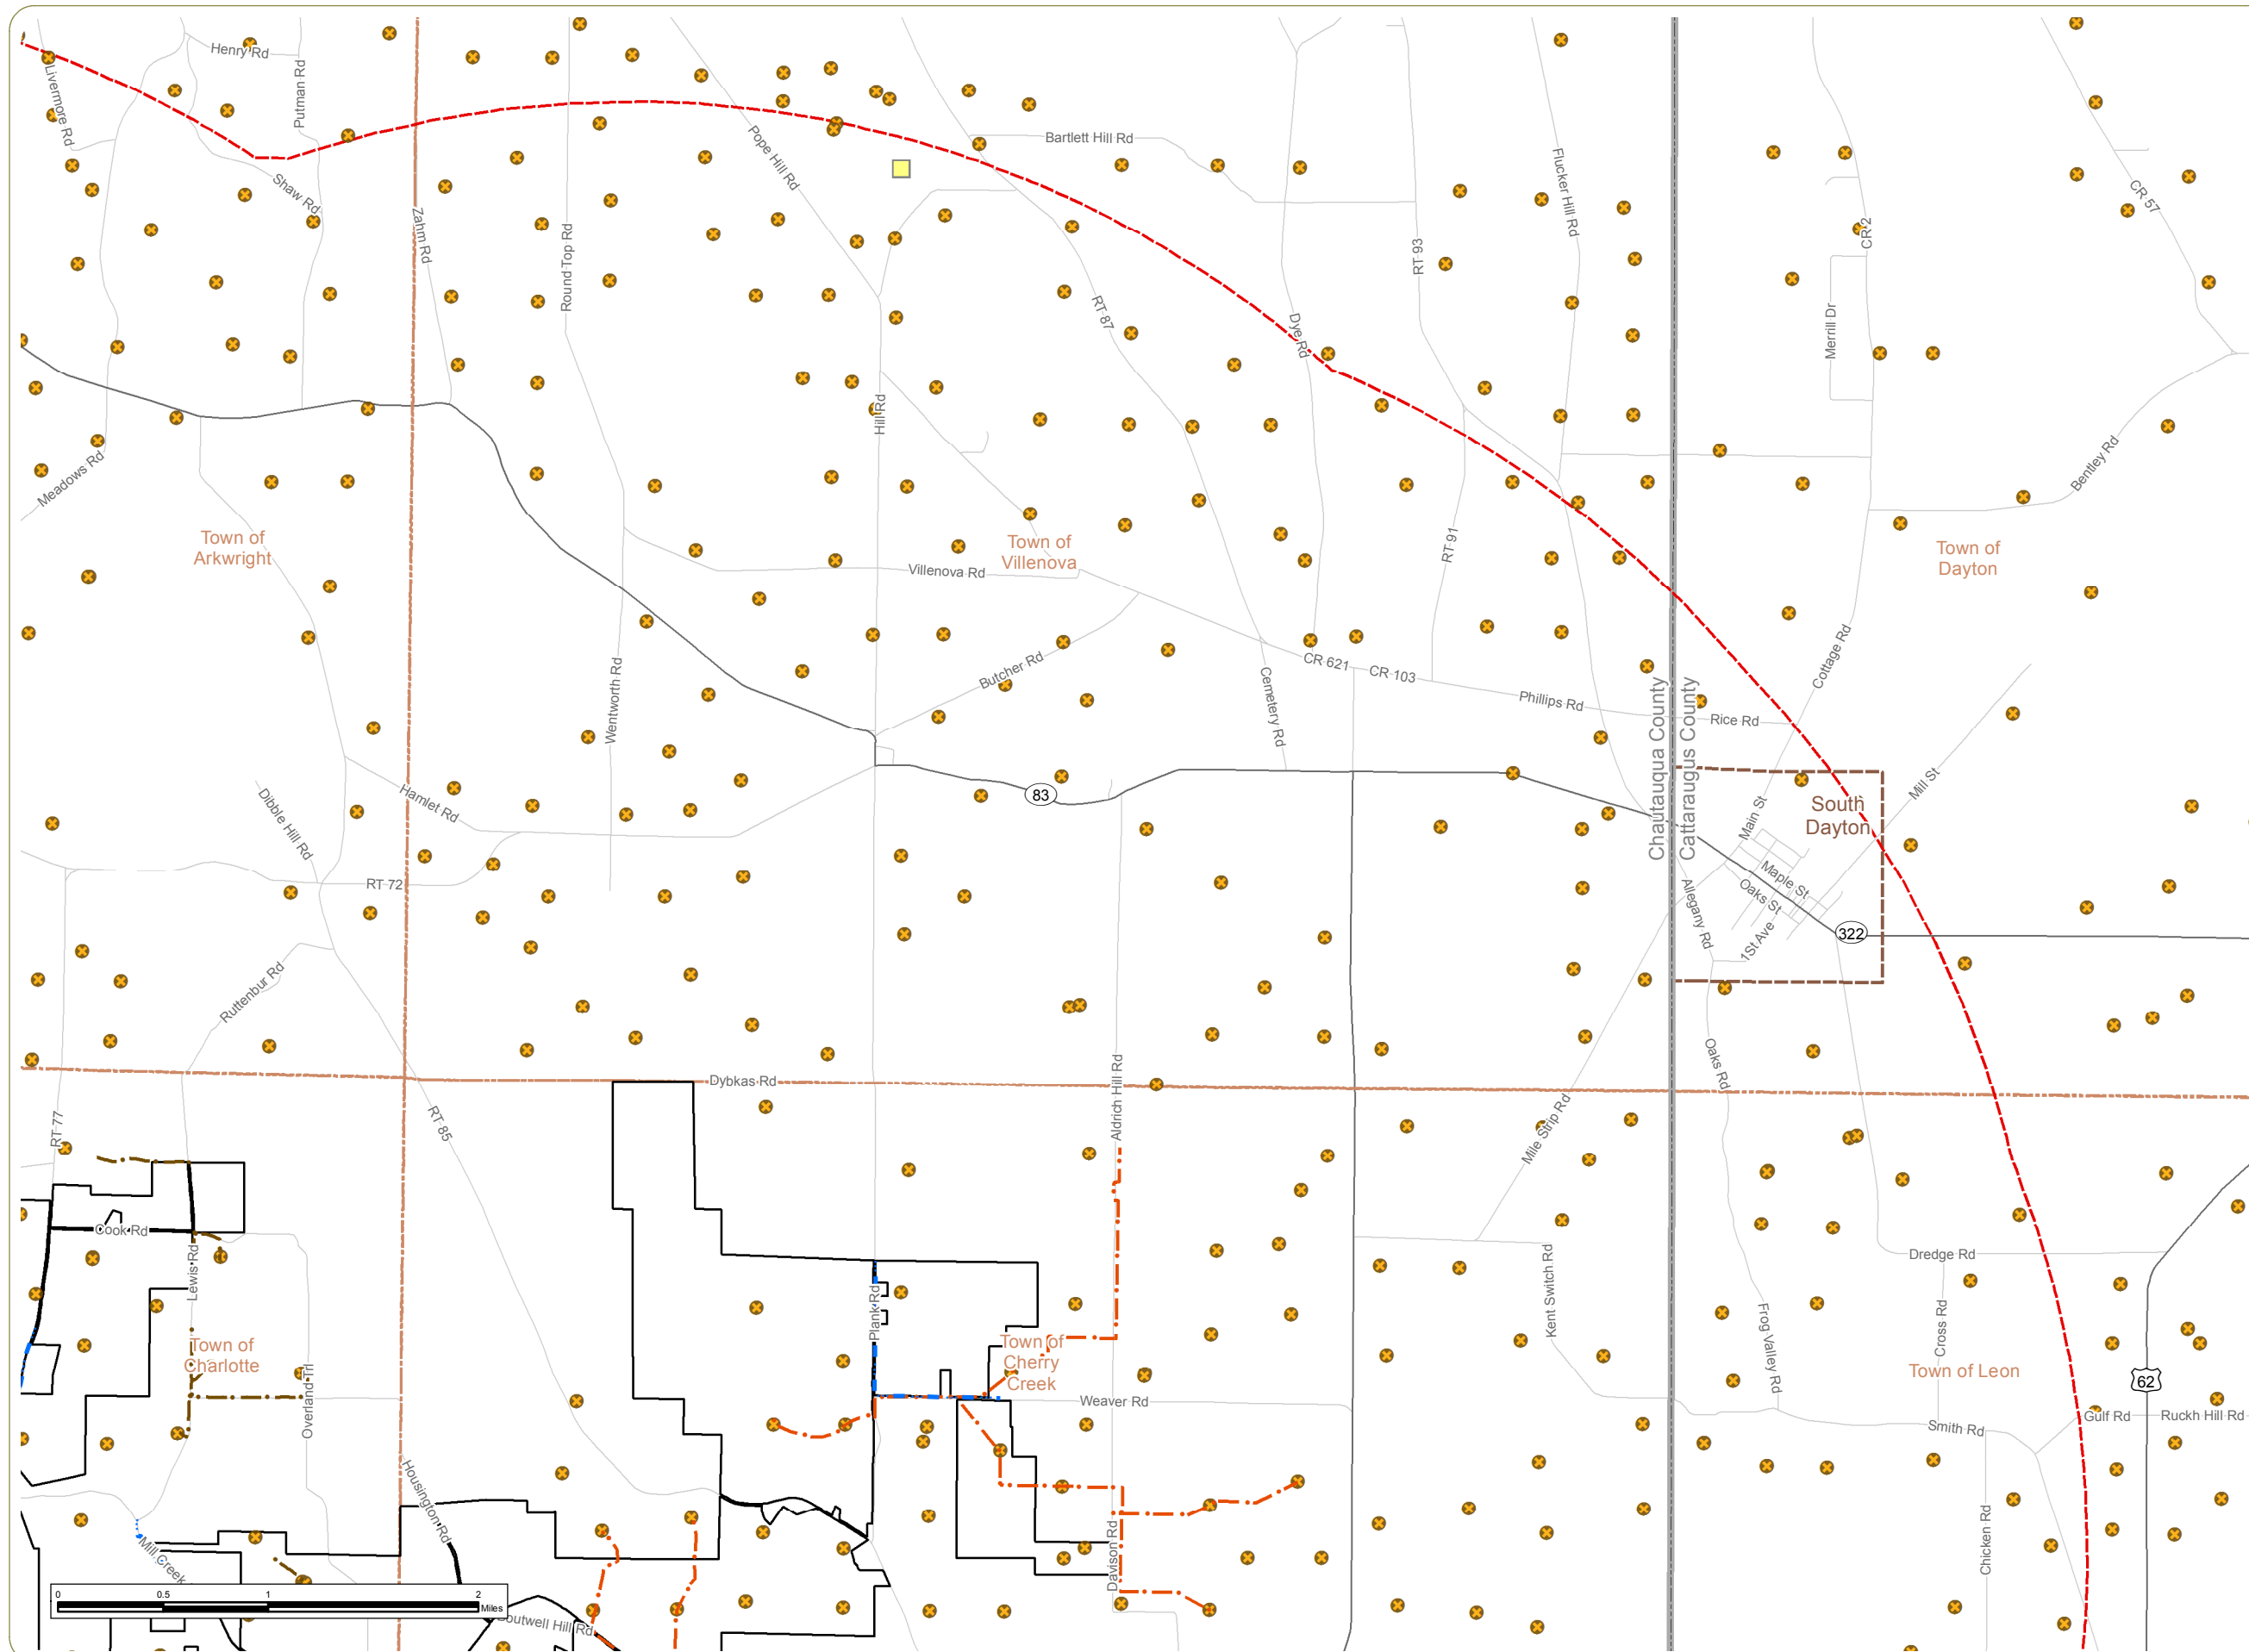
Henry Rd
Livermore Rd
Putnam Rd
Shaw Rd
Zahm Rd
Round Top Rd
Pope Hill Rd
Bartlett Hill Rd
Flucker Hill Rd
RT 93
CR 57
CR 2
RT 87
Dye Rd
Merrill Dr
Hill Rd
Meadows Rd
Bentley Rd
Town of Arkwright
Town of Villenova
Villenova Rd
RT 91
Town of Dayton
Butcher Rd
CR 621
CR 103
Phillips Rd
Cemetery Rd
Cottage Rd
Wentworth Rd
Rice Rd
Chautauqua County
Cattaraugus County
83
Mill St
Main St
South Dayton
Hamlet Rd
Dibble Hill Rd
Maple St
Oaks St
RT 72
Allegany Rd
1St Ave
322
Ruttenbur Rd
Oaks Rd
Dybkas Rd
Aldrich Hill Rd
RT 77
RT 85
Mile Strip Rd
Cook Rd
Lewis Rd
Kent Switch Rd
Dredge Rd
Plank Rd
Frog Valley Rd
Cross Rd
Town of Charlotte
Town of Cherry Creek
Overland Trl
Town of Leon
62
Weaver Rd
Smith Rd
Gulf Rd
Ruckh Hill Rd
Housington Rd
Chicken Rd
Mill Creek
Davison Rd
0 0.5 1 2 Miles
Boutwell Hill Rd